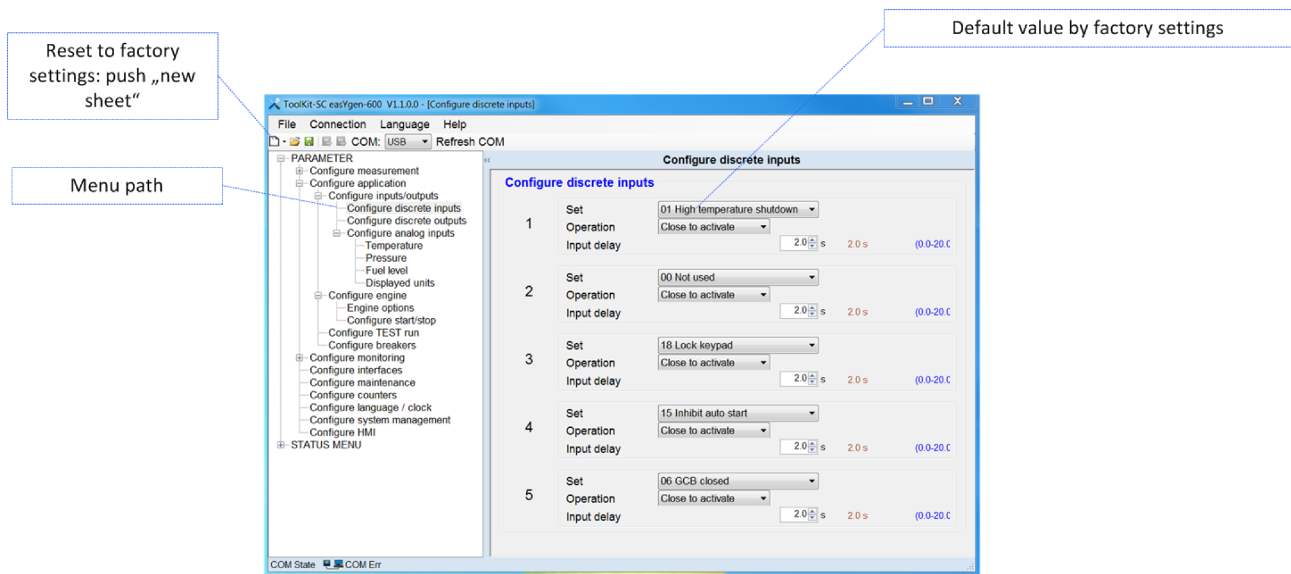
Reset to factory settings: push „new sheet“

Default value by factory settings

Menu path

ToolKit-SC easYgen-600 V1.1.0.0 - [Configure discrete inputs]

File Connection Language Help

COM: USB Refresh COM

PARAMETER
Configure measurement
Configure application
Configure inputs/outputs
Configure discrete inputs
Configure discrete outputs
Configure analog inputs
Temperature
Pressure
Fuel level
Displayed units
Configure engine
Engine options
Configure start/stop
Configure TEST run
Configure breakers
Configure monitoring
Configure interfaces
Configure maintenance
Configure counters
Configure language / clock
Configure system management
Configure HMI
STATUS MENU

Configure discrete inputs

Configure discrete inputs

1
Set 01 High temperature shutdown
Operation Close to activate
Input delay 2.0 s 2.0 s (0.0-20.0

2
Set 00 Not used
Operation Close to activate
Input delay 2.0 s 2.0 s (0.0-20.0

3
Set 18 Lock keypad
Operation Close to activate
Input delay 2.0 s 2.0 s (0.0-20.0

4
Set 15 Inhibit auto start
Operation Close to activate
Input delay 2.0 s 2.0 s (0.0-20.0

5
Set 06 GCB closed
Operation Close to activate
Input delay 2.0 s 2.0 s (0.0-20.0

COM State COM Err